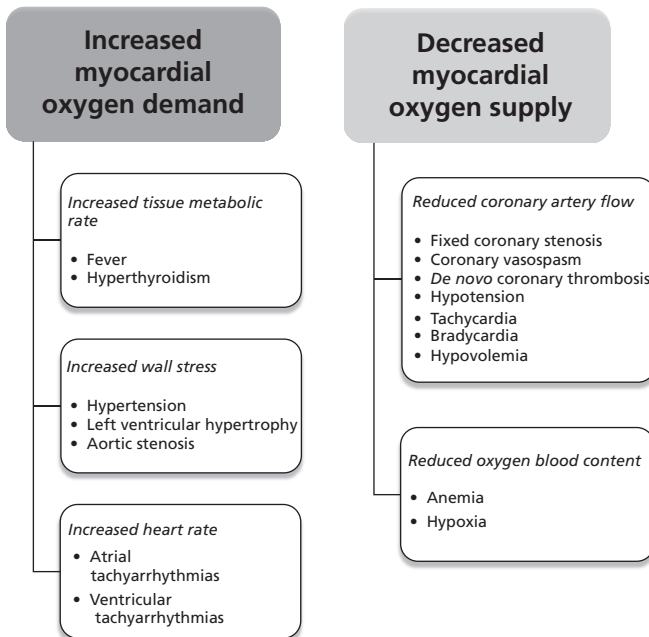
Increased myocardial oxygen demand

Increased tissue metabolic rate
• Fever
• Hyperthyroidism

Increased wall stress
• Hypertension
• Left ventricular hypertrophy
• Aortic stenosis

Increased heart rate
• Atrial tachyarrhythmias
• Ventricular tachyarrhythmias

Decreased myocardial oxygen supply

Reduced coronary artery flow
• Fixed coronary stenosis
• Coronary vasospasm
• De novo coronary thrombosis
• Hypotension
• Tachycardia
• Bradycardia
• Hypovolemia

Reduced oxygen blood content
• Anemia
• Hypoxia